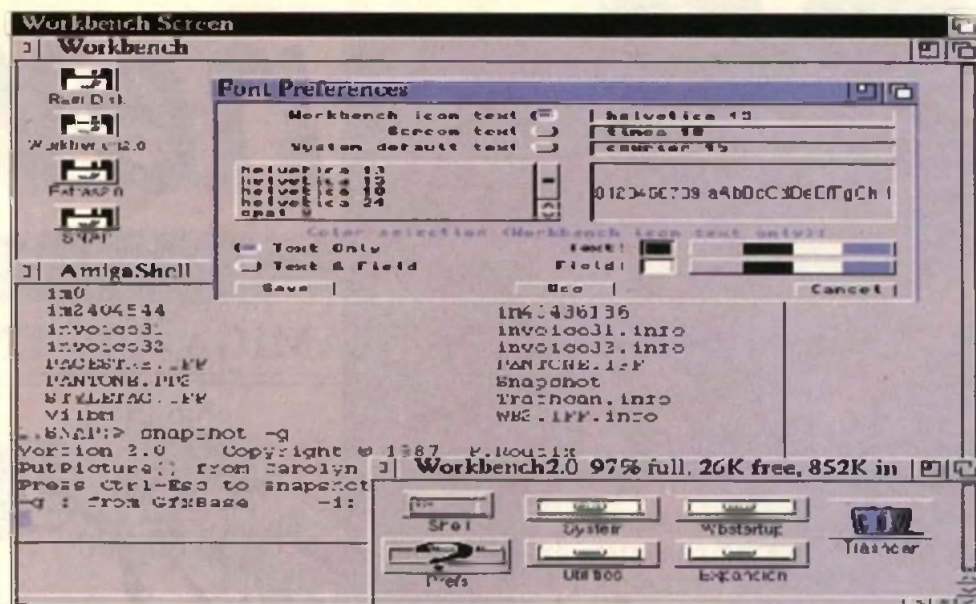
Workbench Screen

Workbench

Ram Disk

Workbench2.0

Extras2.0

SNAP

Font Preferences

Workbench icon text

Screen text

System default text

helvetica 13

times 18

courier 15

helvetica 13

helvetica 13

helvetica 18

helvetica 24

opal 9

0123456789 aAbBcCdDeEfFgGhH

Color selection (Workbench icon text only):

Text Only

Text & Field

Text:

Field:

Save

Use

Cancel

AmigaShell

1m0

1m2404544

invoice31

invoice32

PACESTAC.IFF

PANTONB.PIC

STALETAC.IFF

vilbm

in61436136

invoice31.info

invoice32.info

PANTONE.IFF

Snapshot

Trashcan.info

WB2.IFF.info

.SNAP:> snapshot -g

Version 2.0 Copyright © 1987 P.Routix

PutPicture() from Carolyn

Press Ctrl-Esc to snapshot

-g : from GfxBase -1:

Workbench2.0 97% full, 26K free, 852K in

Shell

System

WBstartup

Trashcan

Prefs

Utilities

Expansion